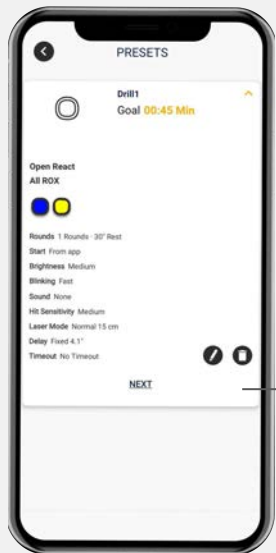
PRESETS

Drill1
Goal 00:45 Min

Open React
All ROX

Rounds 1 Rounds · 30' Rest
Start From app
Brightness Medium
Blinking Fast
Sound None
Hit Sensitivity Medium
Laser Mode Normal 15 cm
Delay Fixed 4.1"
Timeout No Timeout

NEXT